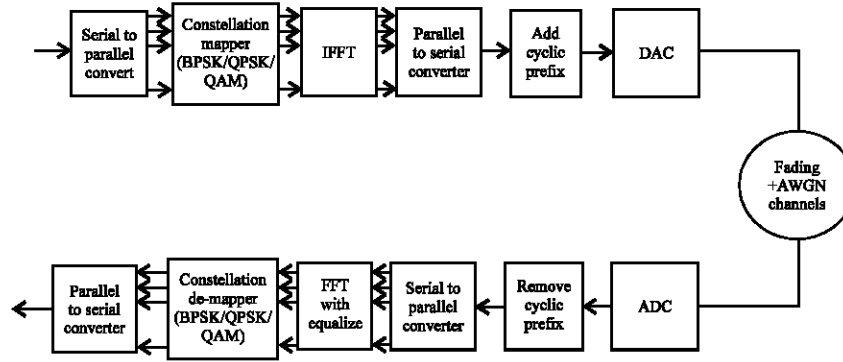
Serial to parallel convert

Constellation mapper (BPSK/QPSK/ QAM)

IFFT

Parallel to serial converter

Add cyclic prefix

DAC

Fading +AWGN channels

ADC

Remove cyclic prefix

Serial to parallel converter

FFT with equalize

Constellation de-mapper (BPSK/QPSK/ QAM)

Parallel to serial converter